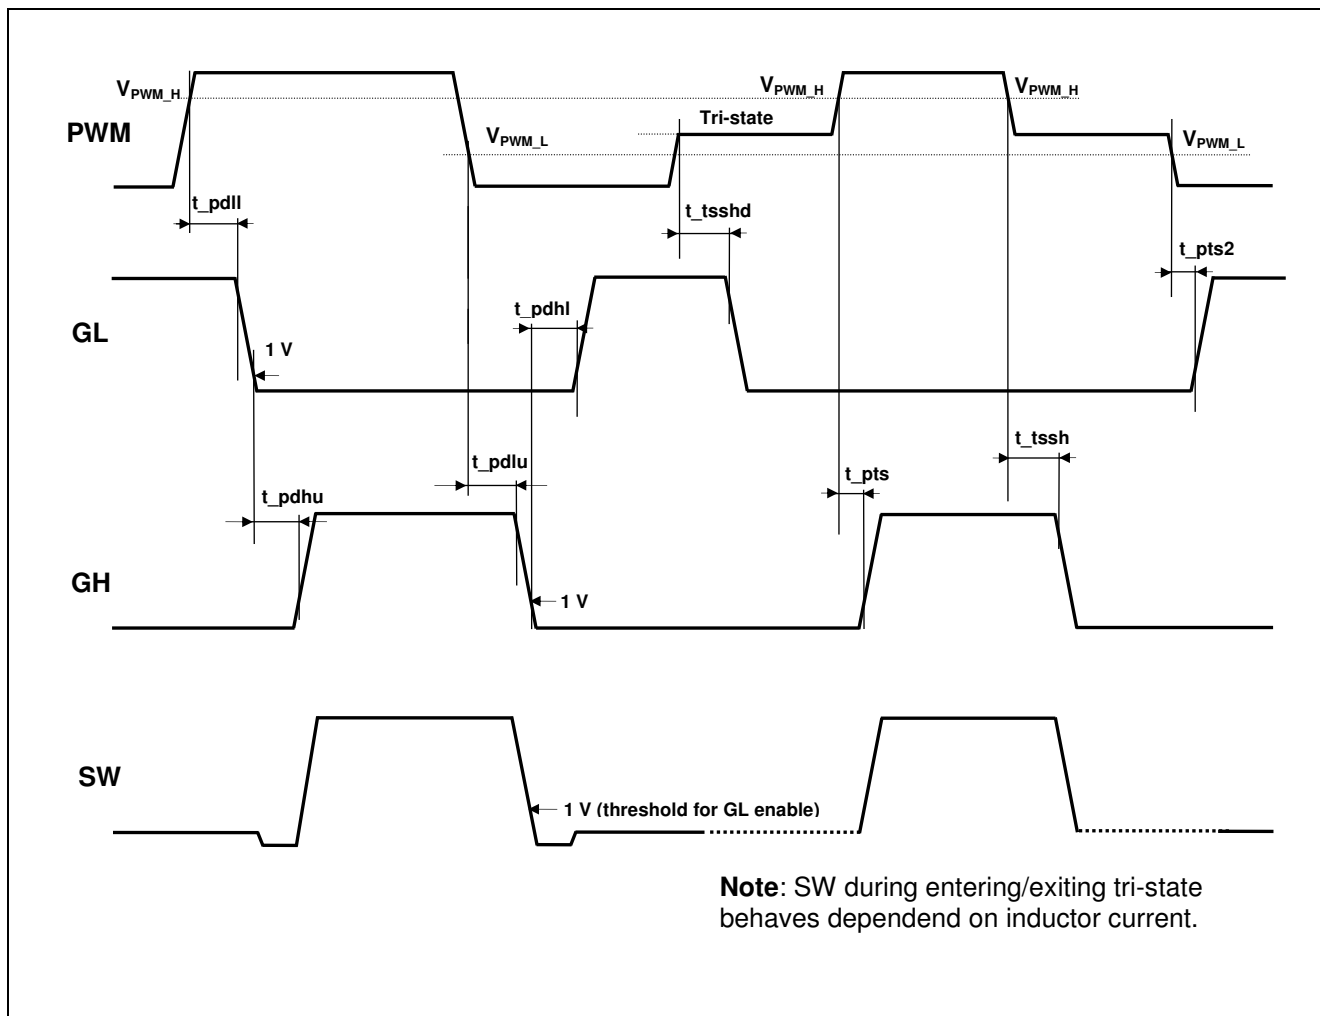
$V_{PWM\_H}$

PWM

$V_{PWM\_L}$

Tri-state

$V_{PWM\_H}$

$V_{PWM\_H}$

$V_{PWM\_L}$

t_pdll

t_tsshd

t_pts2

GL

t_pdhl

1 V

t_pdlu

t_tssh

t_pdhu

t_pts

GH

1 V

SW

1 V (threshold for GL enable)

**Note**: SW during entering/exiting tri-state behaves dependend on inductor current.